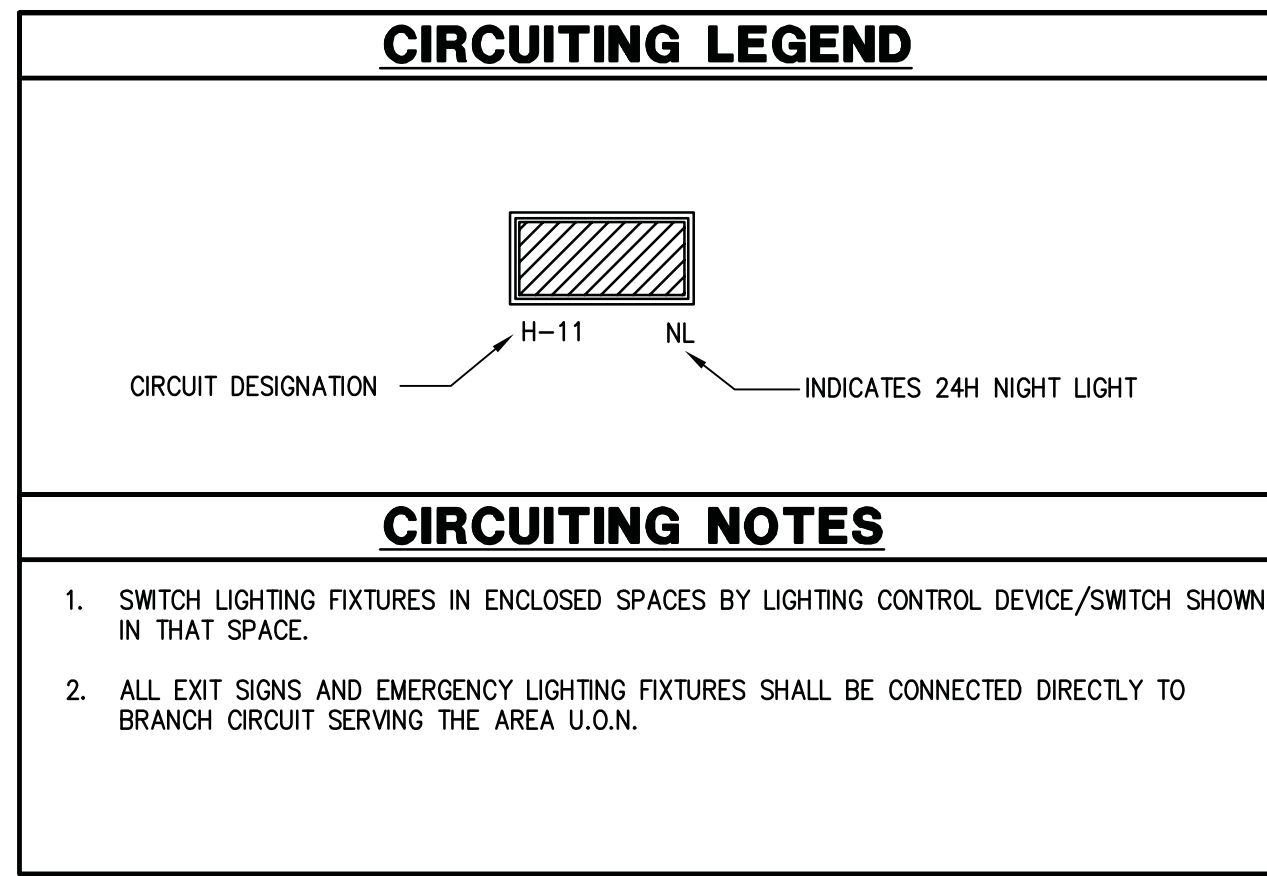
CIRCUITING LEGEND

H–11 NL

CIRCUIT DESIGNATION

INDICATES 24H NIGHT LIGHT

CIRCUITING NOTES

1. SWITCH LIGHTING FIXTURES IN ENCLOSED SPACES BY LIGHTING CONTROL DEVICE/SWITCH SHOWN IN THAT SPACE.

2. ALL EXIT SIGNS AND EMERGENCY LIGHTING FIXTURES SHALL BE CONNECTED DIRECTLY TO BRANCH CIRCUIT SERVING THE AREA U.O.N.